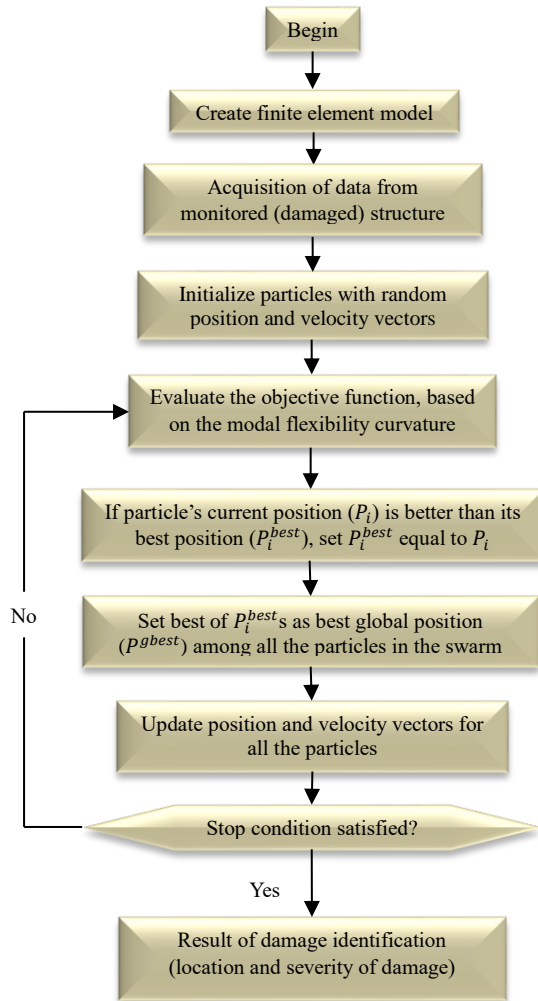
Begin

Create finite element model

Acquisition of data from monitored (damaged) structure

Initialize particles with random position and velocity vectors

Evaluate the objective function, based on the modal flexibility curvature

If particle's current position ($P_i$) is better than its best position ($P_i^{best}$), set $P_i^{best}$ equal to $P_i$

No

Set best of $P_i^{best}$s as best global position ($P^{gbest}$) among all the particles in the swarm

Update position and velocity vectors for all the particles

Stop condition satisfied?

Yes

Result of damage identification (location and severity of damage)